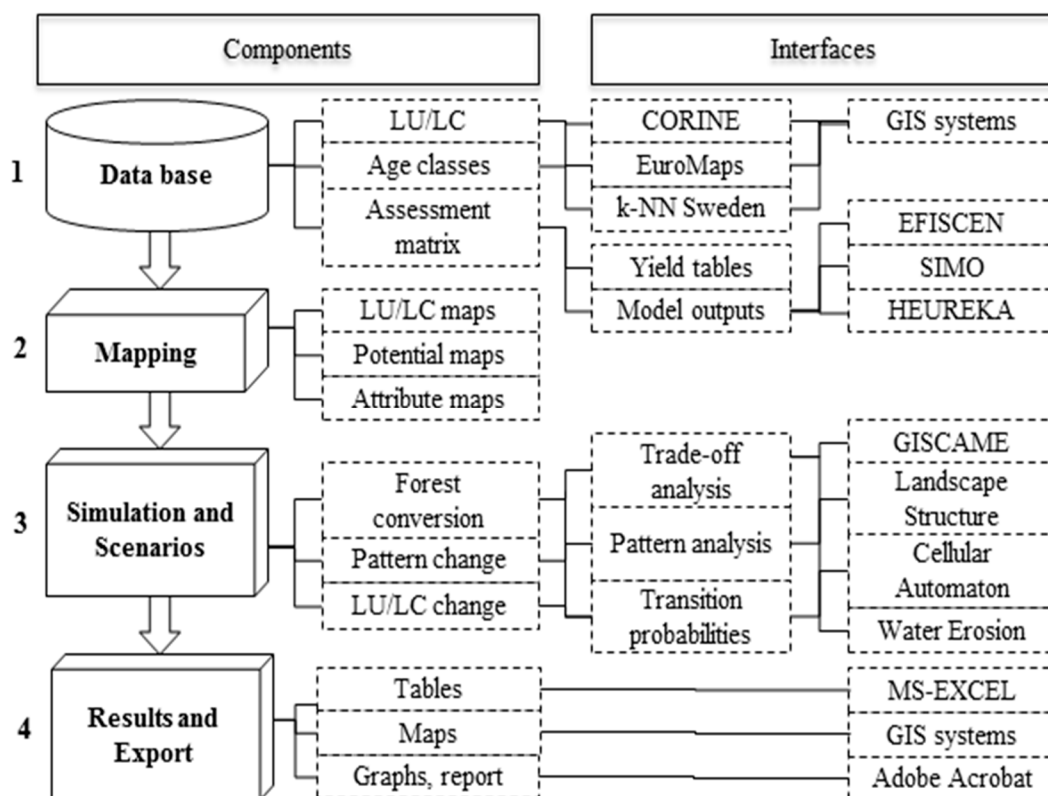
Components

Interfaces

1

Data base

LU/LC

Age classes

Assessment matrix

CORINE

EuroMaps

k-NN Sweden

GIS systems

EFISCEN

SIMO

HEUREKA

Yield tables

Model outputs

2

Mapping

LU/LC maps

Potential maps

Attribute maps

3

Simulation and Scenarios

Forest conversion

Pattern change

LU/LC change

Trade-off analysis

Pattern analysis

Transition probabilities

GISCAME

Landscape Structure

Cellular Automaton

Water Erosion

4

Results and Export

Tables

Maps

Graphs, report

MS-EXCEL

GIS systems

Adobe Acrobat